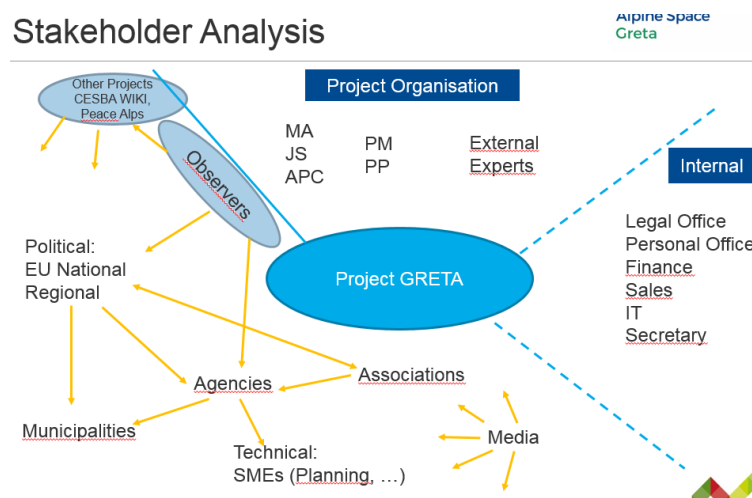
Stakeholder Analysis

Alpine Space
Greta

Project Organisation

Other Projects
CESBA WIKI,
Peace Alps

Observers

MA
JS
APC

PM
PP

External
Experts

Internal

Political:
EU National
Regional

Project GRETA

Legal Office
Personal Office
Finance
Sales
IT
Secretary

Agencies

Associations

Municipalities

Media

Technical:
SMEs (Planning, …)